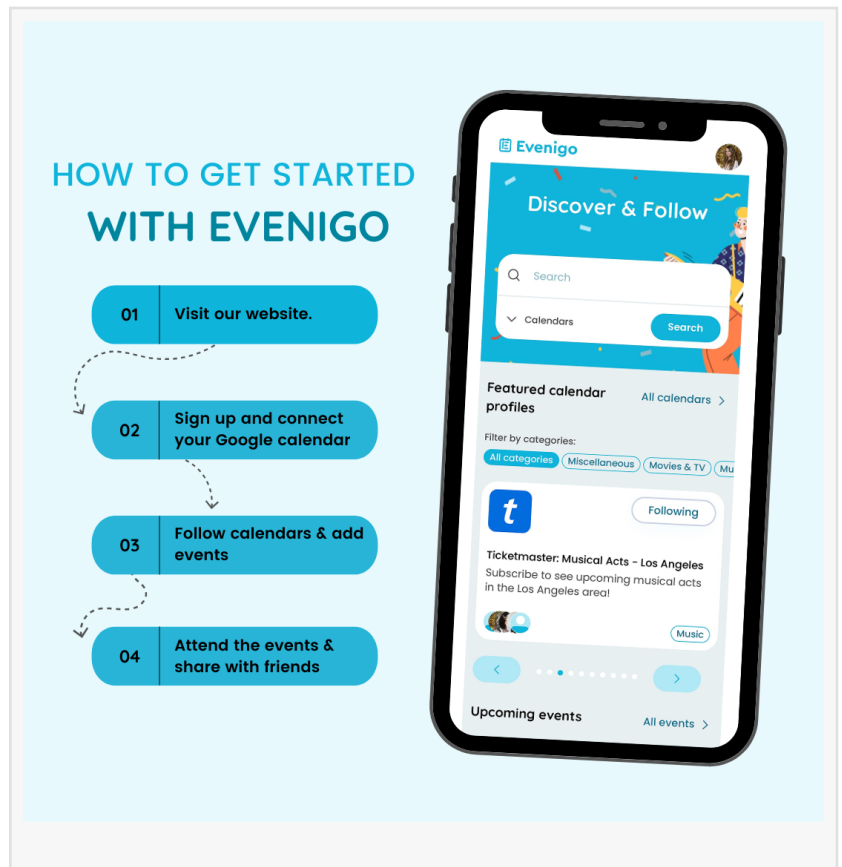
HOW TO GET STARTED
WITH EVENIGO

01 Visit our website.

02 Sign up and connect your Google calendar

03 Follow calendars & add events

04 Attend the events & share with friends

Evenigo

Discover & Follow

Search

Calendars

Search

Featured calendar profiles

All calendars >

Filter by categories:

All categories Miscellaneous Movies & TV Mu

t

Following

Ticketmaster: Musical Acts - Los Angeles

Subscribe to see upcoming musical acts in the Los Angeles area!

Music

<

>

Upcoming events

All events >